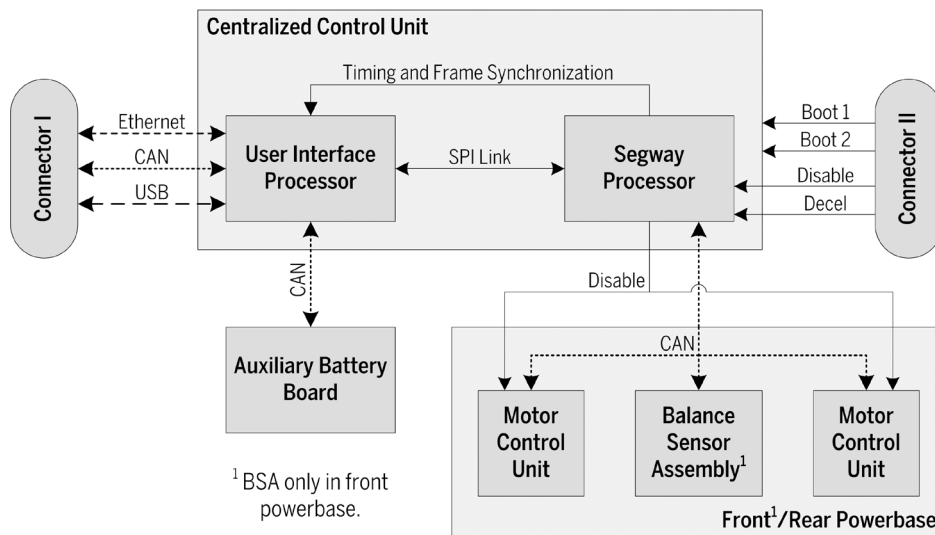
Centralized Control Unit

Timing and Frame Synchronization

Connector I

Ethernet

CAN

USB

User Interface Processor

SPI Link

Segway Processor

Boot 1

Boot 2

Disable

Decel

Connector II

CAN

Disable

Auxiliary Battery Board

CAN

Motor Control Unit

Balance Sensor Assembly$^1$

Motor Control Unit

$^1$ BSA only in front powerbase.

Front$^1$/Rear Powerbase